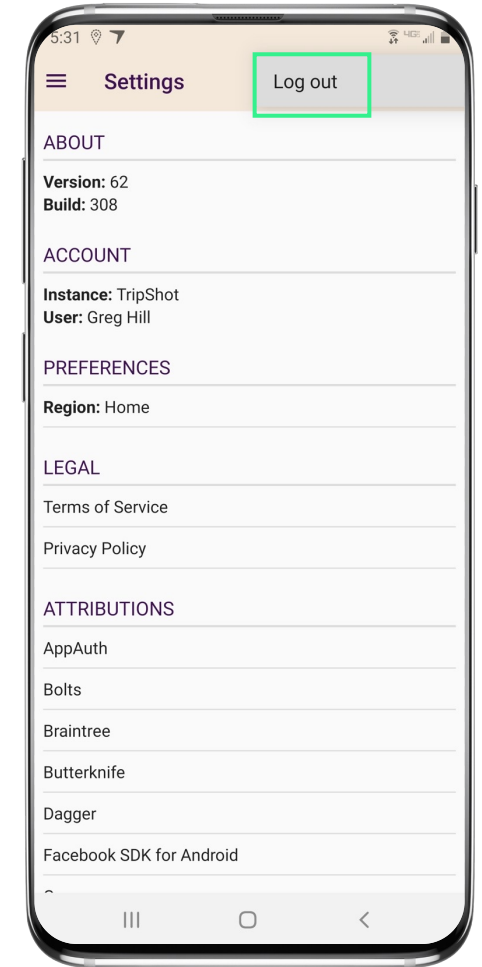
5:31

Settings

Log out

ABOUT

**Version:** 62
**Build:** 308

ACCOUNT

**Instance:** TripShot
**User:** Greg Hill

PREFERENCES

**Region:** Home

LEGAL

Terms of Service

Privacy Policy

ATTRIBUTIONS

AppAuth

Bolts

Braintree

Butterknife

Dagger

Facebook SDK for Android

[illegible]